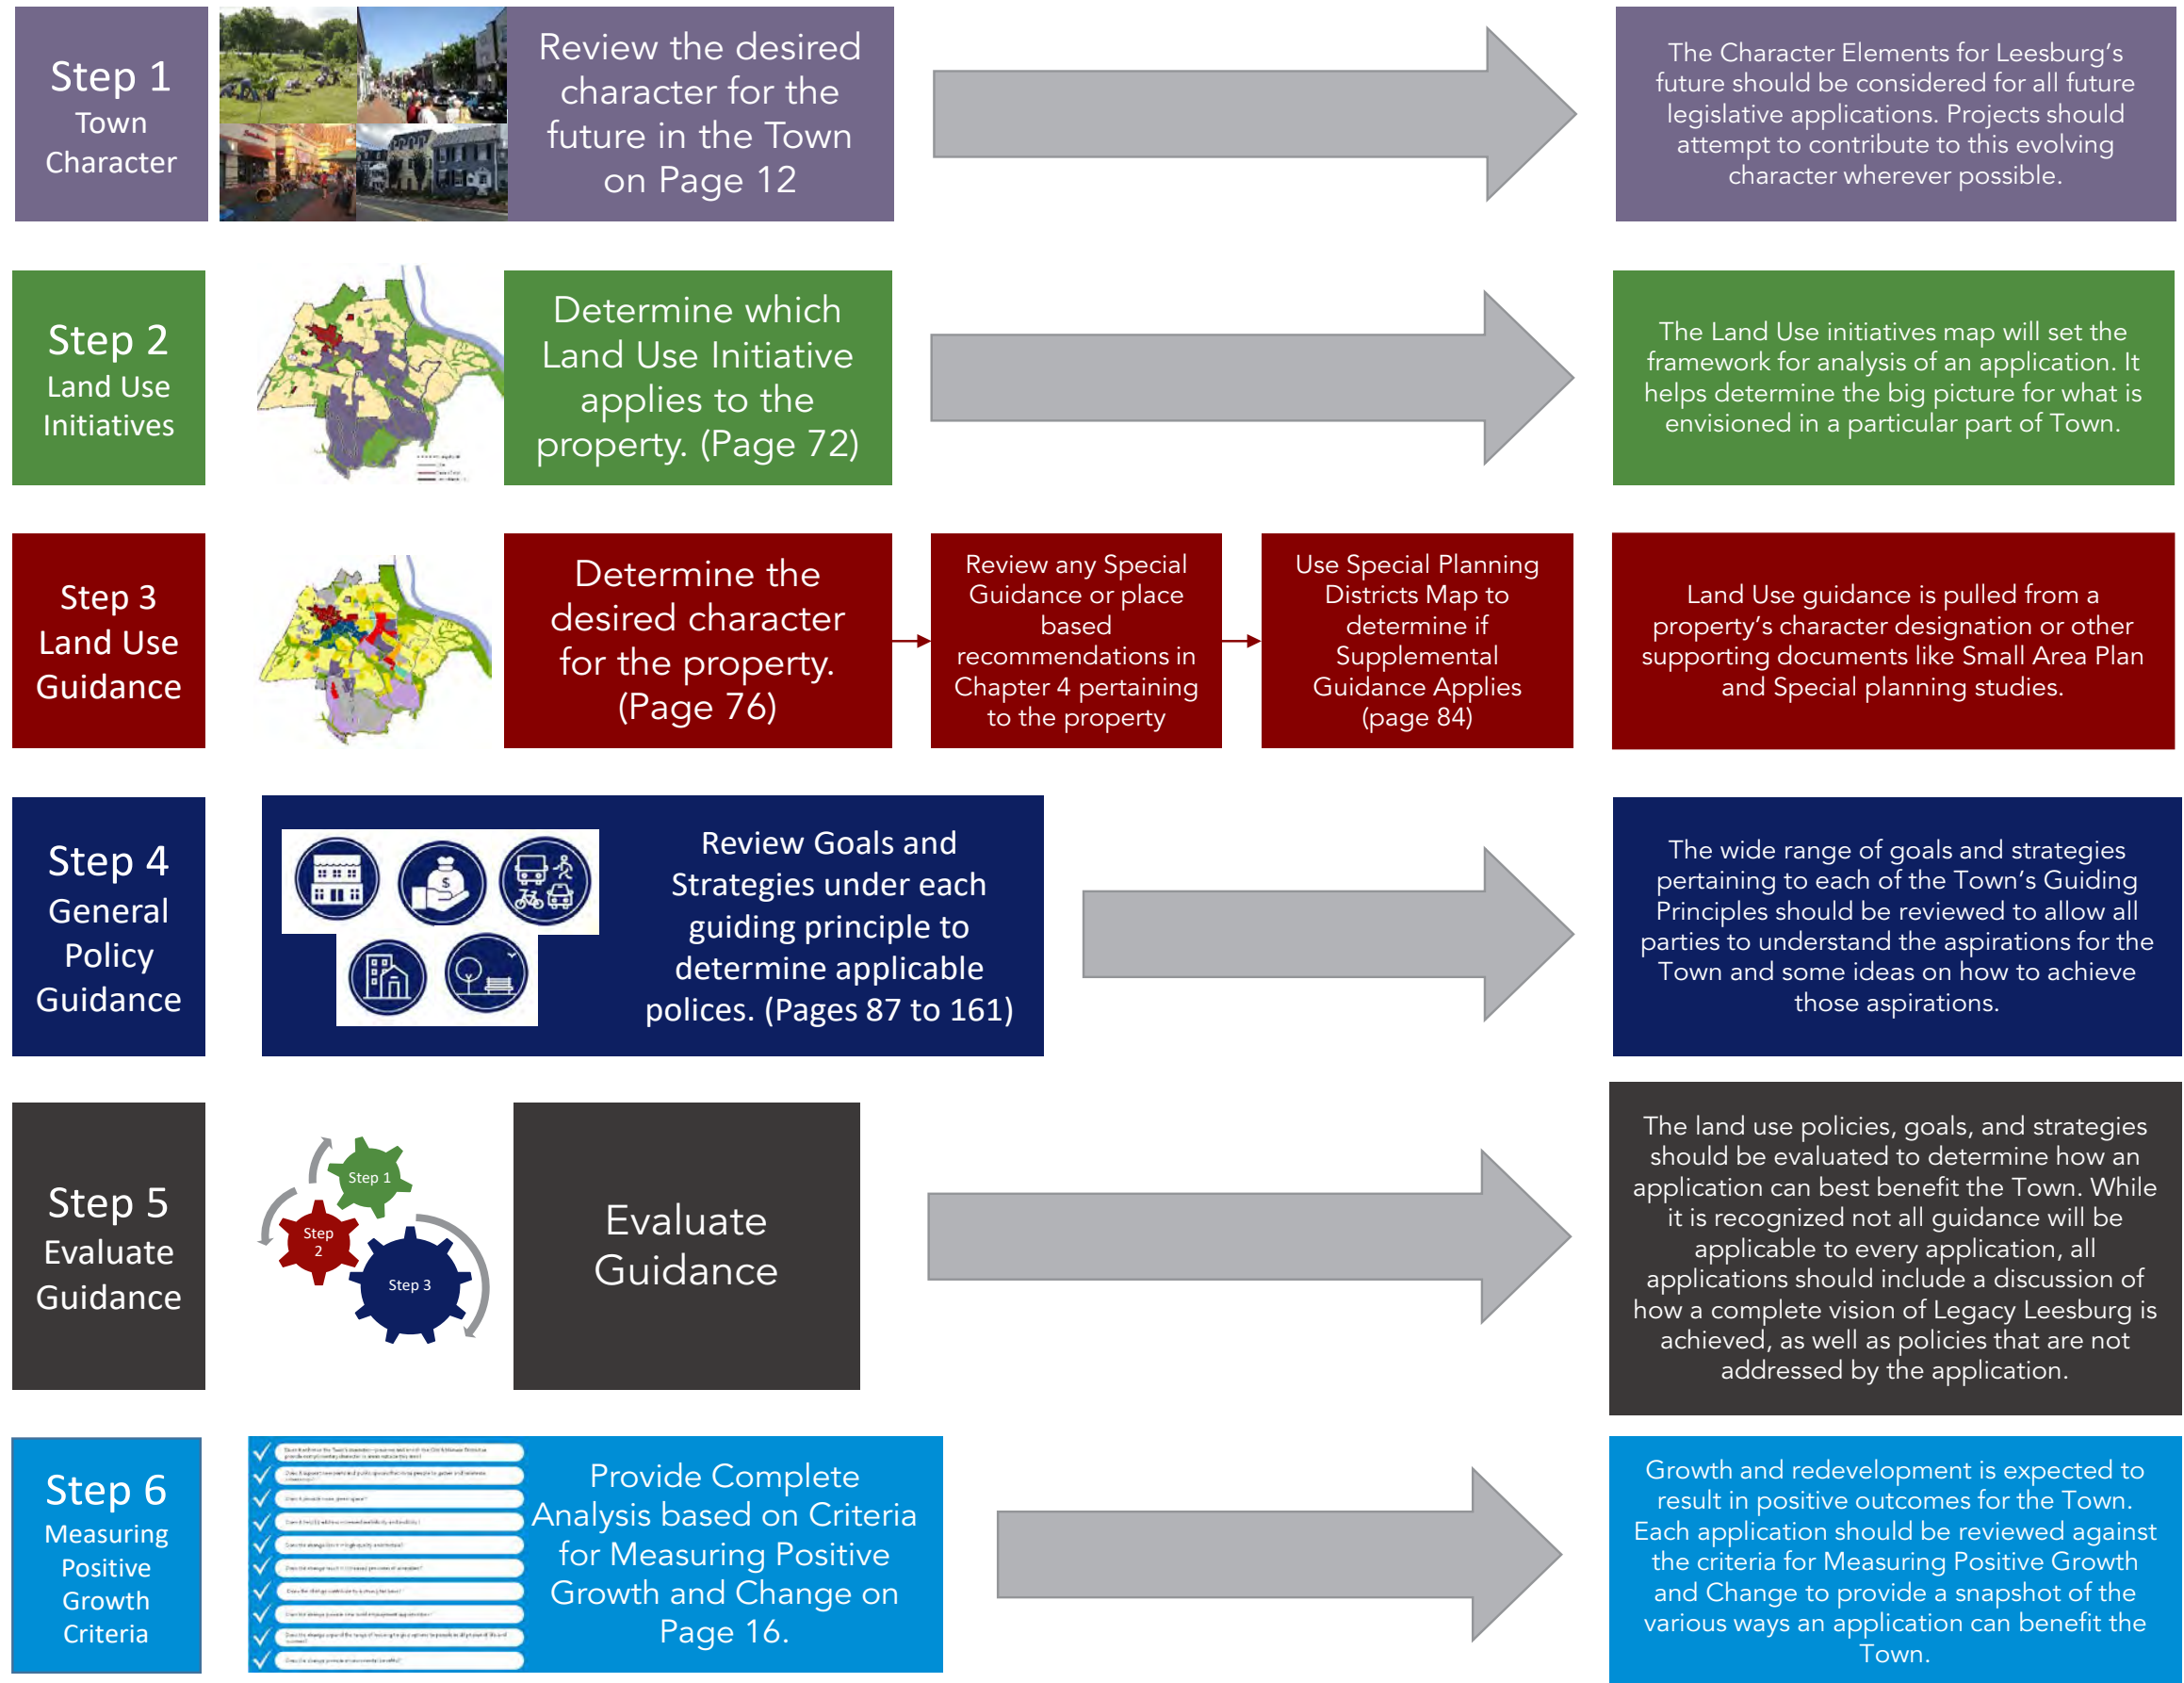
Step 1
Town Character

Review the desired character for the future in the Town on Page 12

The Character Elements for Leesburg's future should be considered for all future legislative applications. Projects should attempt to contribute to this evolving character wherever possible.

Step 2
Land Use Initiatives

Determine which Land Use Initiative applies to the property. (Page 72)

The Land Use initiatives map will set the framework for analysis of an application. It helps determine the big picture for what is envisioned in a particular part of Town.

Step 3
Land Use Guidance

Determine the desired character for the property. (Page 76)

Review any Special Guidance or place based recommendations in Chapter 4 pertaining to the property

Use Special Planning Districts Map to determine if Supplemental Guidance Applies (page 84)

Land Use guidance is pulled from a property's character designation or other supporting documents like Small Area Plan and Special planning studies.

Step 4
General Policy Guidance

Review Goals and Strategies under each guiding principle to determine applicable polices. (Pages 87 to 161)

The wide range of goals and strategies pertaining to each of the Town's Guiding Principles should be reviewed to allow all parties to understand the aspirations for the Town and some ideas on how to achieve those aspirations.

Step 5
Evaluate Guidance

Step 1
Step 2
Step 3

Evaluate Guidance

The land use policies, goals, and strategies should be evaluated to determine how an application can best benefit the Town. While it is recognized not all guidance will be applicable to every application, all applications should include a discussion of how a complete vision of Legacy Leesburg is achieved, as well as policies that are not addressed by the application.

Step 6
Measuring Positive Growth Criteria

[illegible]

Provide Complete Analysis based on Criteria for Measuring Positive Growth and Change on Page 16.

Growth and redevelopment is expected to result in positive outcomes for the Town. Each application should be reviewed against the criteria for Measuring Positive Growth and Change to provide a snapshot of the various ways an application can benefit the Town.